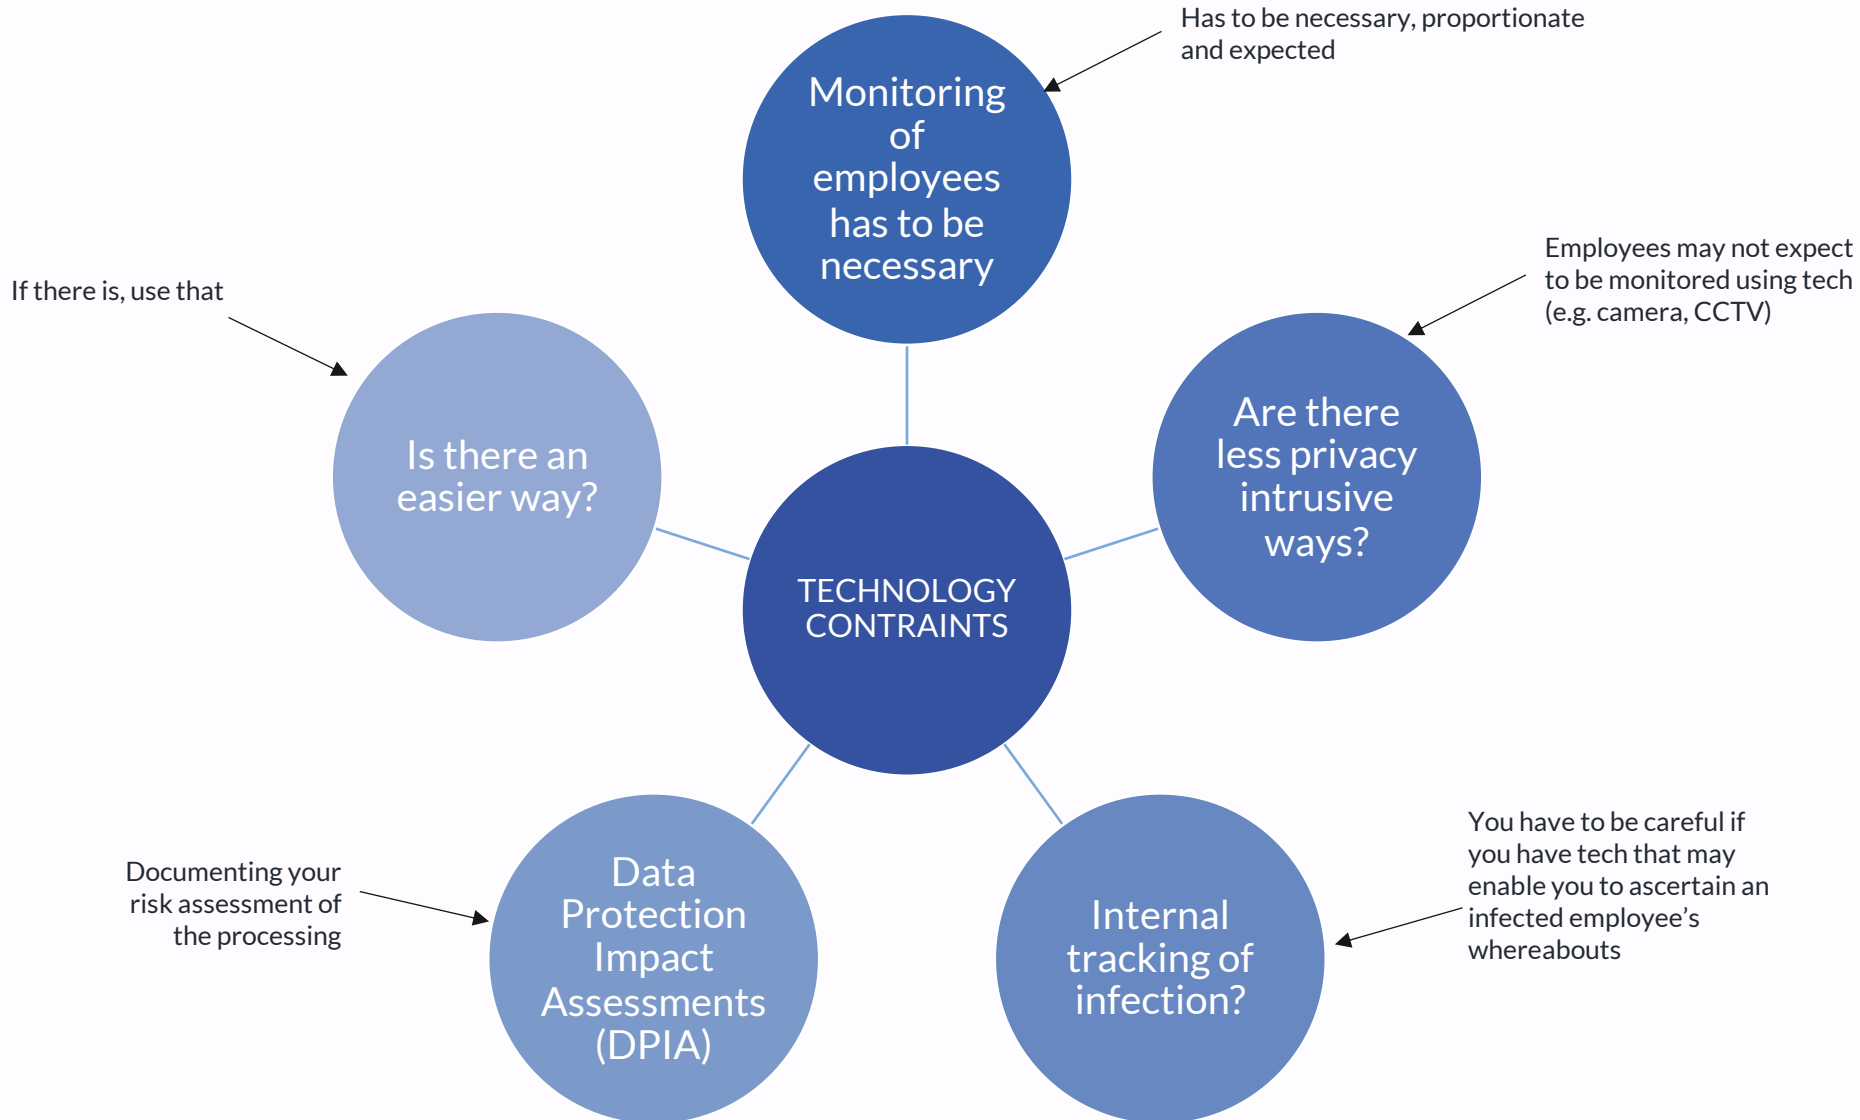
Has to be necessary, proportionate and expected

Monitoring of employees has to be necessary

Employees may not expect to be monitored using tech (e.g. camera, CCTV)

If there is, use that

Is there an easier way?

TECHNOLOGY CONTRAINTS

Are there less privacy intrusive ways?

Documenting your risk assessment of the processing

Data Protection Impact Assessments (DPIA)

Internal tracking of infection?

You have to be careful if you have tech that may enable you to ascertain an infected employee's whereabouts